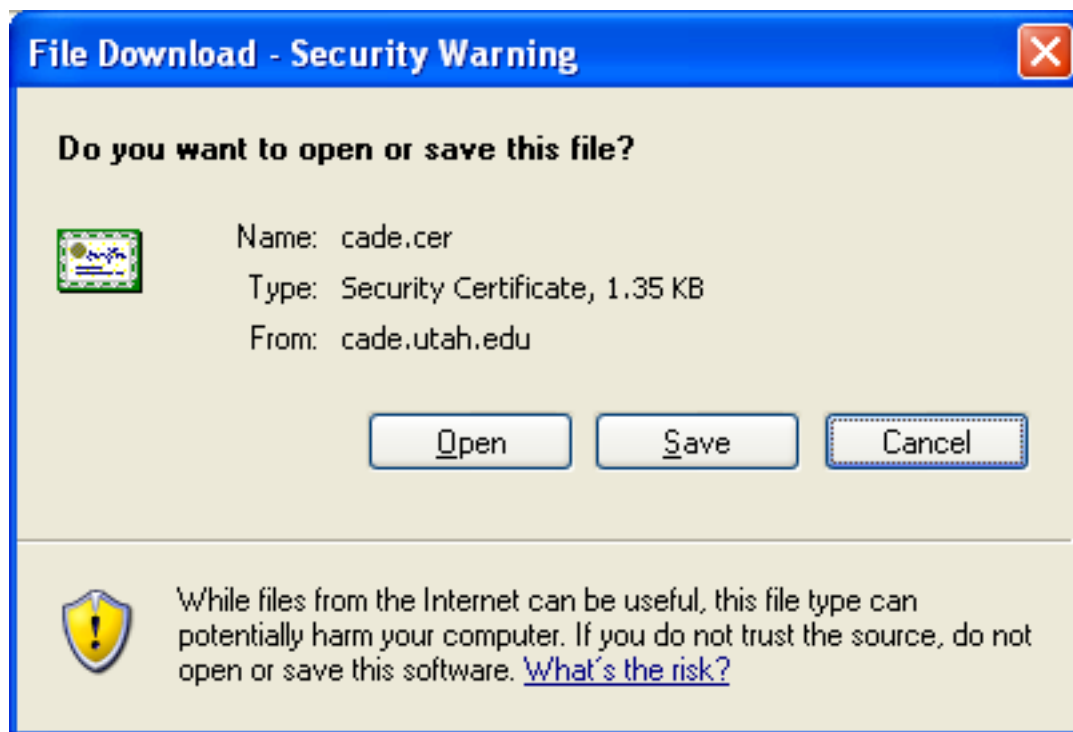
File Download - Security Warning

Do you want to open or save this file?

Name: cade.cer
Type: Security Certificate, 1.35 KB
From: cade.utah.edu

Open Save Cancel

While files from the Internet can be useful, this file type can potentially harm your computer. If you do not trust the source, do not open or save this software. What's the risk?